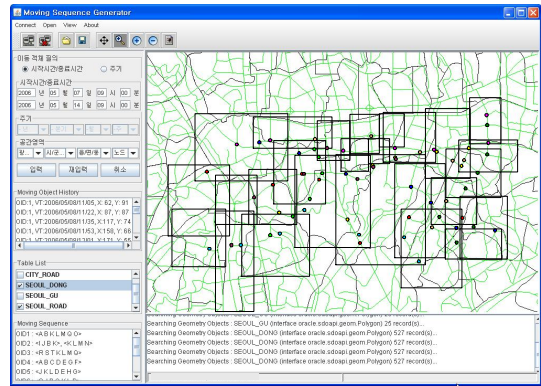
Moving Sequence Generator
Connect Open View About

이동 객체 질의
◉ 시작시간종료시간 ○ 주기
시작시간종료시간
2006 년 05 월 07 일 09 시 00 분
2006 년 05 월 14 일 09 시 00 분
주기
공간영역
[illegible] 시구 동/읍/면 노드
입력 재입력 취소

Moving Object History
OID:1, VT:2006/05/08/11/05, X: 62, Y: 91
OID:1, VT:2006/05/08/11/22, X: 87, Y: 87
OID:1, VT:2006/05/08/11/35, X:117, Y: 74
OID:1, VT:2006/05/08/11/53, X:158, Y: 66
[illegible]

Table List
CITY_ROAD
SEOUL_DONG
SEOUL_GU
SEOUL_ROAD

Moving Sequence
OID1 : <A B K L M G>
OID2 : <I J B K>, <K L M N>
OID3 : <R S T K L M G>
OID4 : <A B C D E F>
OID5 : <J K L D E H G>

Searching Geometry Objects : SEOUL_GU (interface oracle.sdoapi.geom.Polygon) 25 record(s)...
Searching Geometry Objects : SEOUL_DONG (interface oracle.sdoapi.geom.Polygon) 527 record(s)...
Searching Geometry Objects : SEOUL_DONG (interface oracle.sdoapi.geom.Polygon) 527 record(s)...
Searching Geometry Objects : SEOUL_DONG (interface oracle.sdoapi.geom.Polygon) 527 record(s)...
Searching Geometry Objects : SEOUL_DONG (interface oracle.sdoapi.geom.Polygon) 527 record(s)...